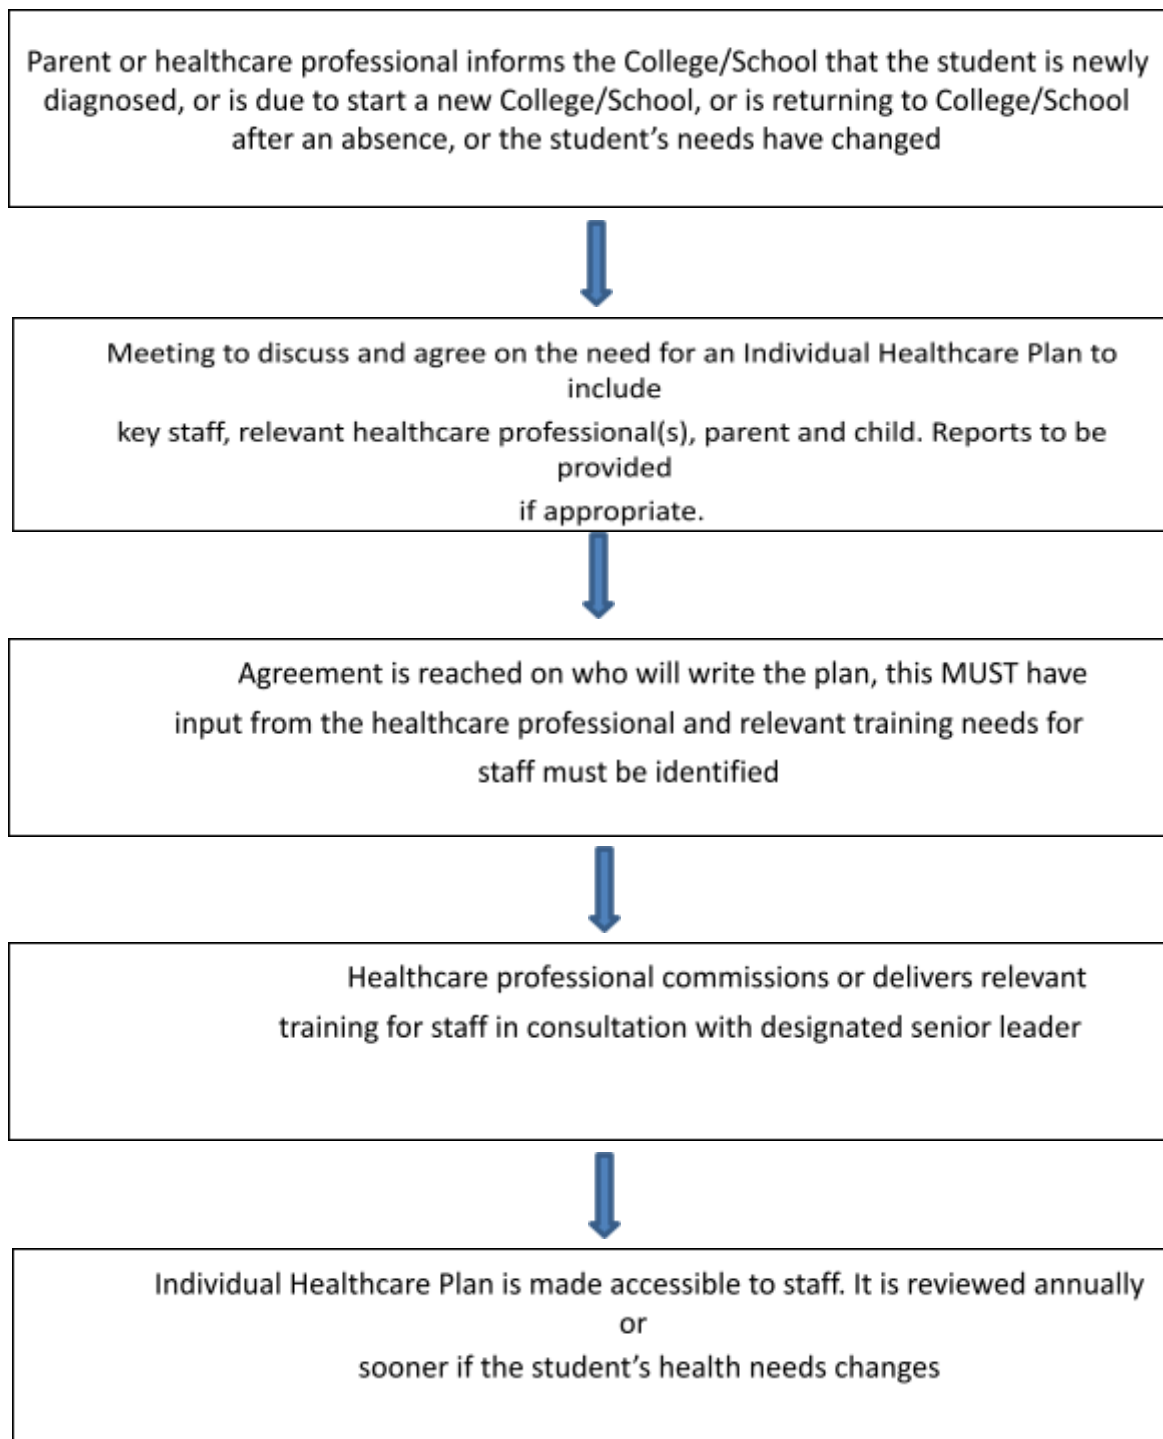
Parent or healthcare professional informs the College/School that the student is newly diagnosed, or is due to start a new College/School, or is returning to College/School after an absence, or the student's needs have changed

Meeting to discuss and agree on the need for an Individual Healthcare Plan to include

key staff, relevant healthcare professional(s), parent and child. Reports to be provided

if appropriate.

Agreement is reached on who will write the plan, this MUST have input from the healthcare professional and relevant training needs for staff must be identified

Healthcare professional commissions or delivers relevant training for staff in consultation with designated senior leader

Individual Healthcare Plan is made accessible to staff. It is reviewed annually or

sooner if the student's health needs changes